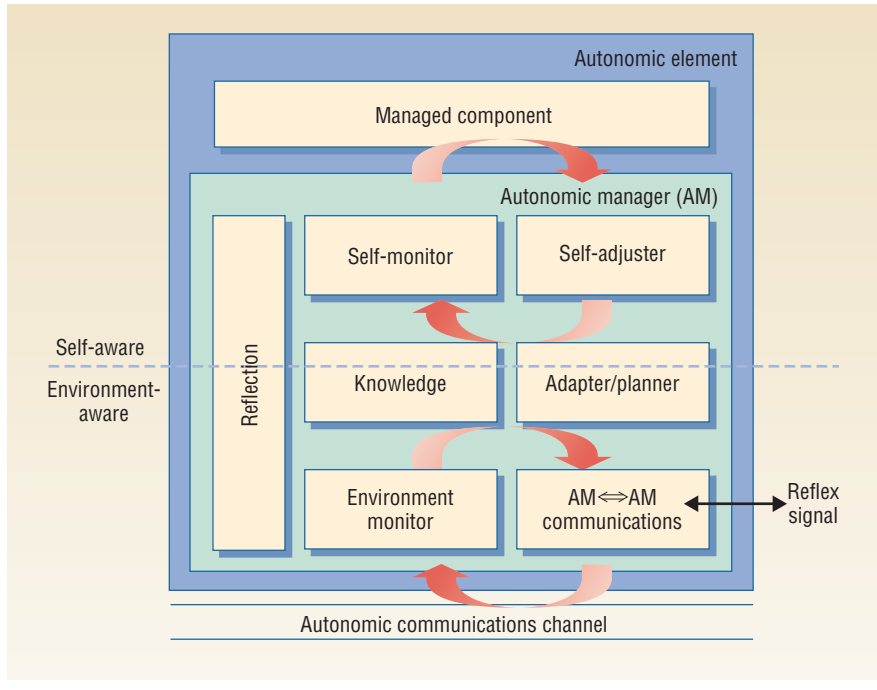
Autonomic element

Managed component

Autonomic manager (AM)

Reflection

Self-monitor

Self-adjuster

Self-aware

Environment-aware

Knowledge

Adapter/planner

Environment monitor

AM$\Leftrightarrow$AM communications

Reflex signal

Autonomic communications channel